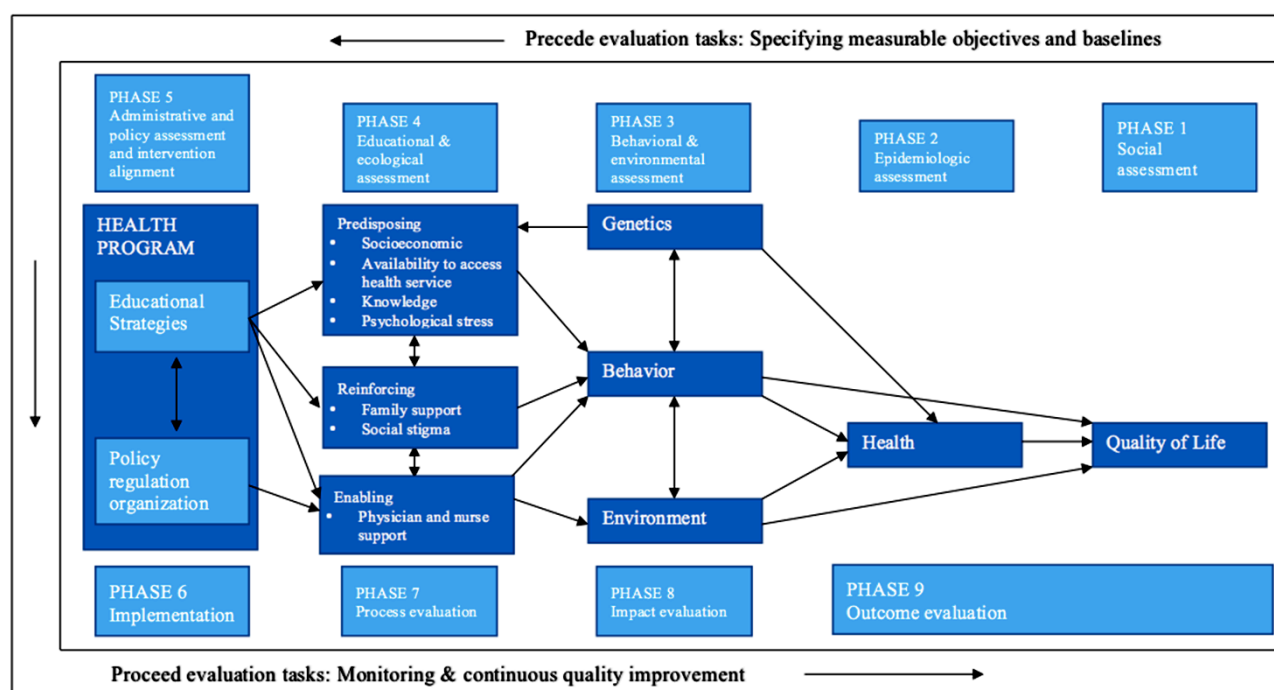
Precede evaluation tasks: Specifying measurable objectives and baselines

PHASE 5
Administrative and policy assessment and intervention alignment

PHASE 4
Educational & ecological assessment

PHASE 3
Behavioral & environmental assessment

PHASE 2
Epidemiologic assessment

PHASE 1
Social assessment

HEALTH PROGRAM

Educational Strategies

Policy regulation organization

Predisposing
• Socioeconomic
• Availability to access health service
• Knowledge
• Psychological stress

Reinforcing
• Family support
• Social stigma

Enabling
• Physician and nurse support

Genetics

Behavior

Environment

Health

Quality of Life

PHASE 6
Implementation

PHASE 7
Process evaluation

PHASE 8
Impact evaluation

PHASE 9
Outcome evaluation

Proceed evaluation tasks: Monitoring & continuous quality improvement